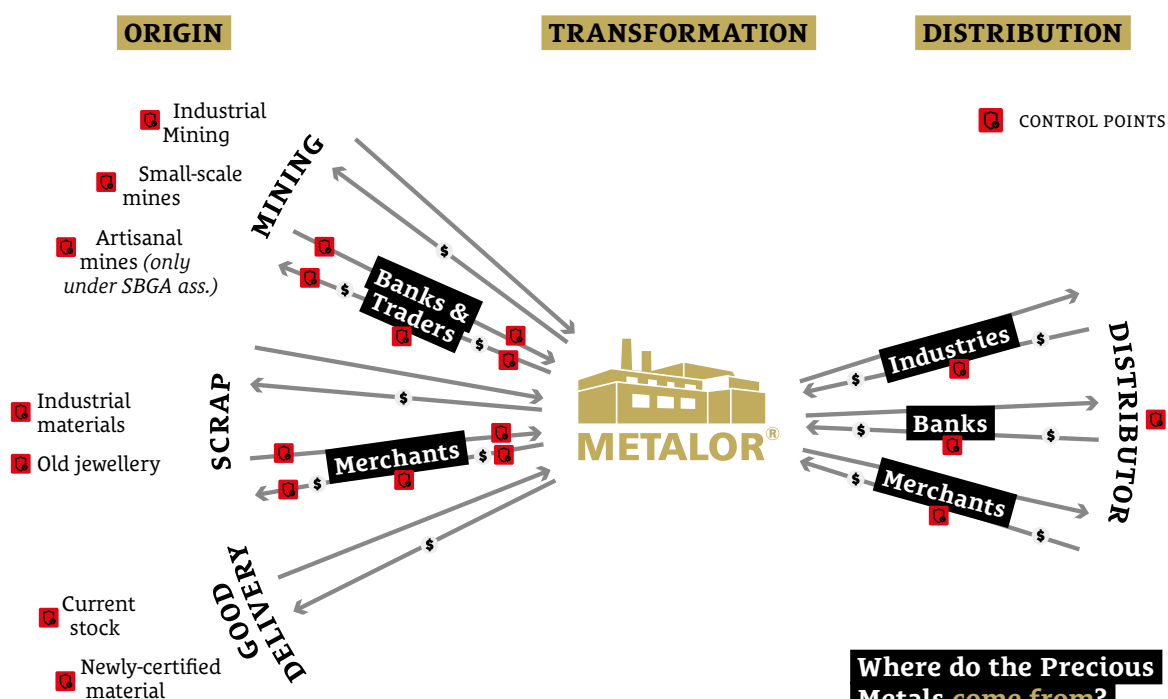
ORIGIN

TRANSFORMATION

DISTRIBUTION

CONTROL POINTS

Industrial Mining

Small-scale mines

Artisanal mines *(only under SBGA ass.)*

MINING

Banks & Traders

$

$

$

SCRAP

Industrial materials

Old jewellery

Merchants

$

$

$

GOOD DELIVERY

$

Current stock

Newly-certified material

METALOR®

Industries

$

$

Banks

$

$

Merchants

$

$

DISTRIBUTOR

Where do the Precious Metals come from?